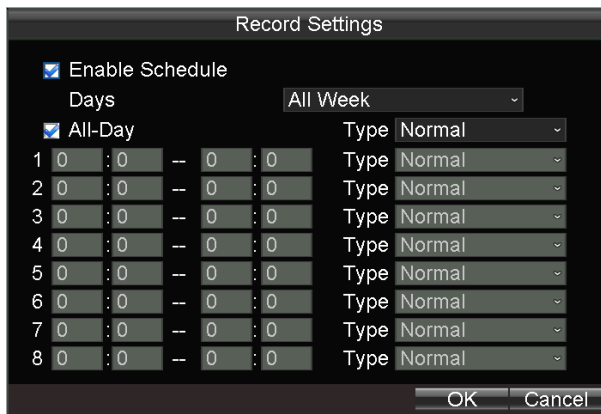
Record Settings

Enable Schedule

Days All Week

All-Day Type Normal

1 0 : 0 -- 0 : 0 Type Normal
2 0 : 0 -- 0 : 0 Type Normal
3 0 : 0 -- 0 : 0 Type Normal
4 0 : 0 -- 0 : 0 Type Normal
5 0 : 0 -- 0 : 0 Type Normal
6 0 : 0 -- 0 : 0 Type Normal
7 0 : 0 -- 0 : 0 Type Normal
8 0 : 0 -- 0 : 0 Type Normal

OK Cancel